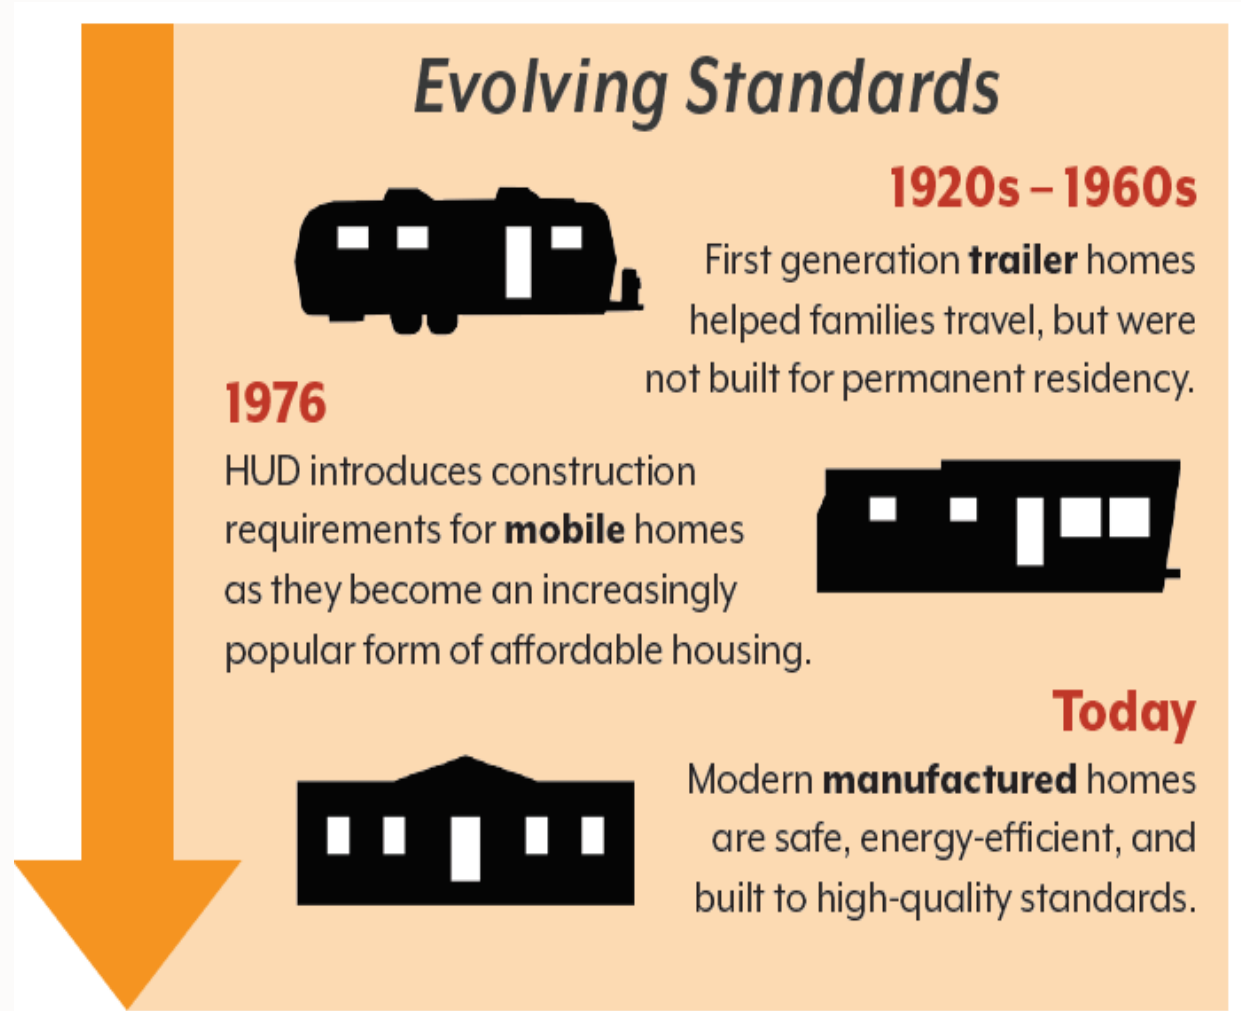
Evolving Standards

1920s – 1960s

First generation trailer homes helped families travel, but were not built for permanent residency.

1976

HUD introduces construction requirements for mobile homes as they become an increasingly popular form of affordable housing.

Today

Modern manufactured homes are safe, energy-efficient, and built to high-quality standards.